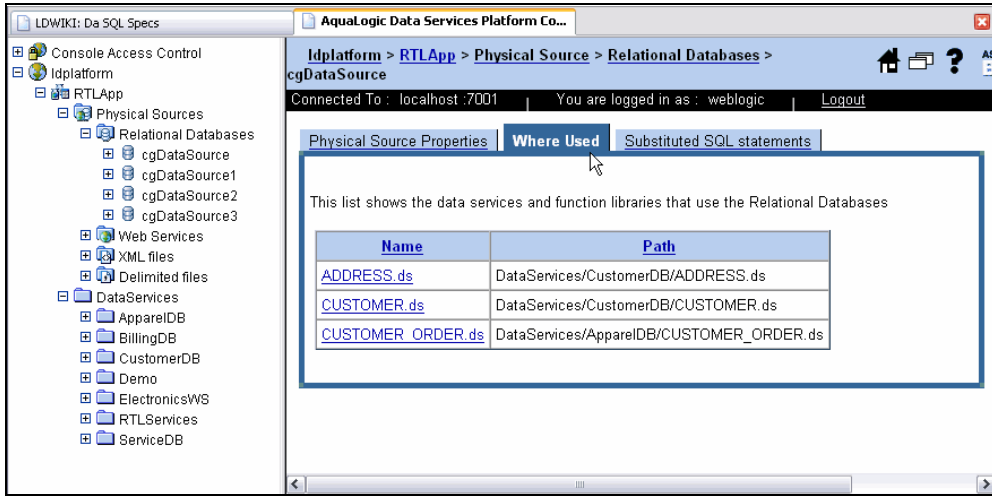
LDWIKI: Da SQL Specs

AquaLogic Data Services Platform Co...

Console Access Control
ldplatform
RTLApp
Physical Sources
Relational Databases
cgDataSource
cgDataSource1
cgDataSource2
cgDataSource3
Web Services
XML files
Delimited files
DataServices
ApparelDB
BillingDB
CustomerDB
Demo
ElectronicsWS
RTLServices
ServiceDB

ldplatform > RTLApp > Physical Source > Relational Databases > cgDataSource

Connected To : localhost :7001 | You are logged in as : weblogic | Logout

Physical Source Properties | Where Used | Substituted SQL statements

This list shows the data services and function libraries that use the Relational Databases

| Name | Path |
|---|---|
| ADDRESS.ds | DataServices/CustomerDB/ADDRESS.ds |
| CUSTOMER.ds | DataServices/CustomerDB/CUSTOMER.ds |
| CUSTOMER_ORDER.ds | DataServices/ApparelDB/CUSTOMER_ORDER.ds |